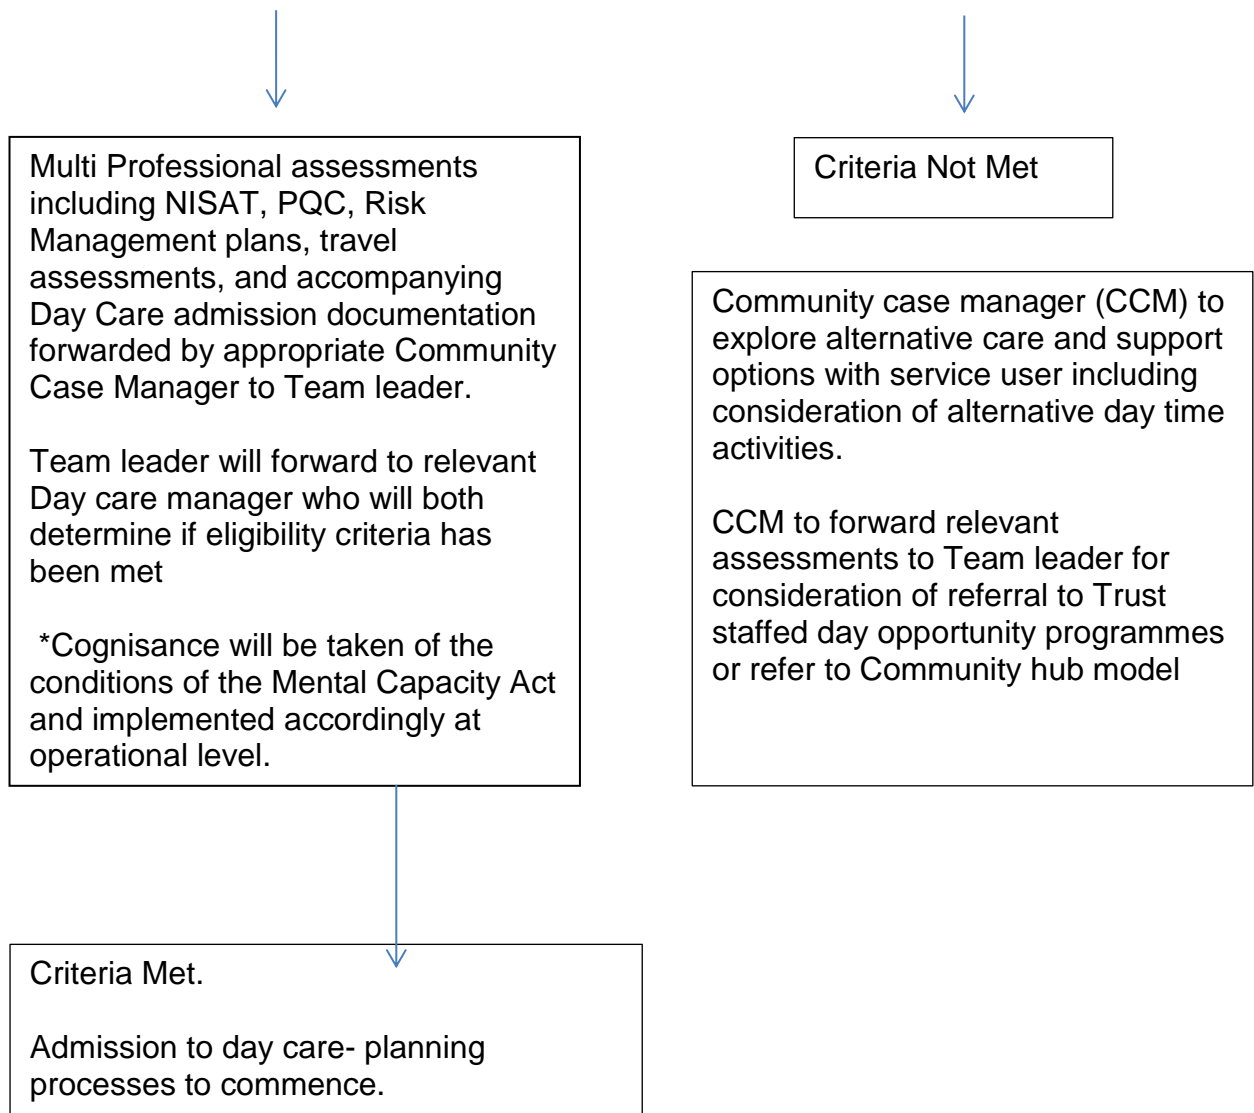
Multi Professional assessments including NISAT, PQC, Risk Management plans, travel assessments, and accompanying Day Care admission documentation forwarded by appropriate Community Case Manager to Team leader.

Team leader will forward to relevant Day care manager who will both determine if eligibility criteria has been met

*Cognisance will be taken of the conditions of the Mental Capacity Act and implemented accordingly at operational level.

Criteria Not Met

Community case manager (CCM) to explore alternative care and support options with service user including consideration of alternative day time activities.

CCM to forward relevant assessments to Team leader for consideration of referral to Trust staffed day opportunity programmes or refer to Community hub model

Criteria Met.

Admission to day care- planning processes to commence.